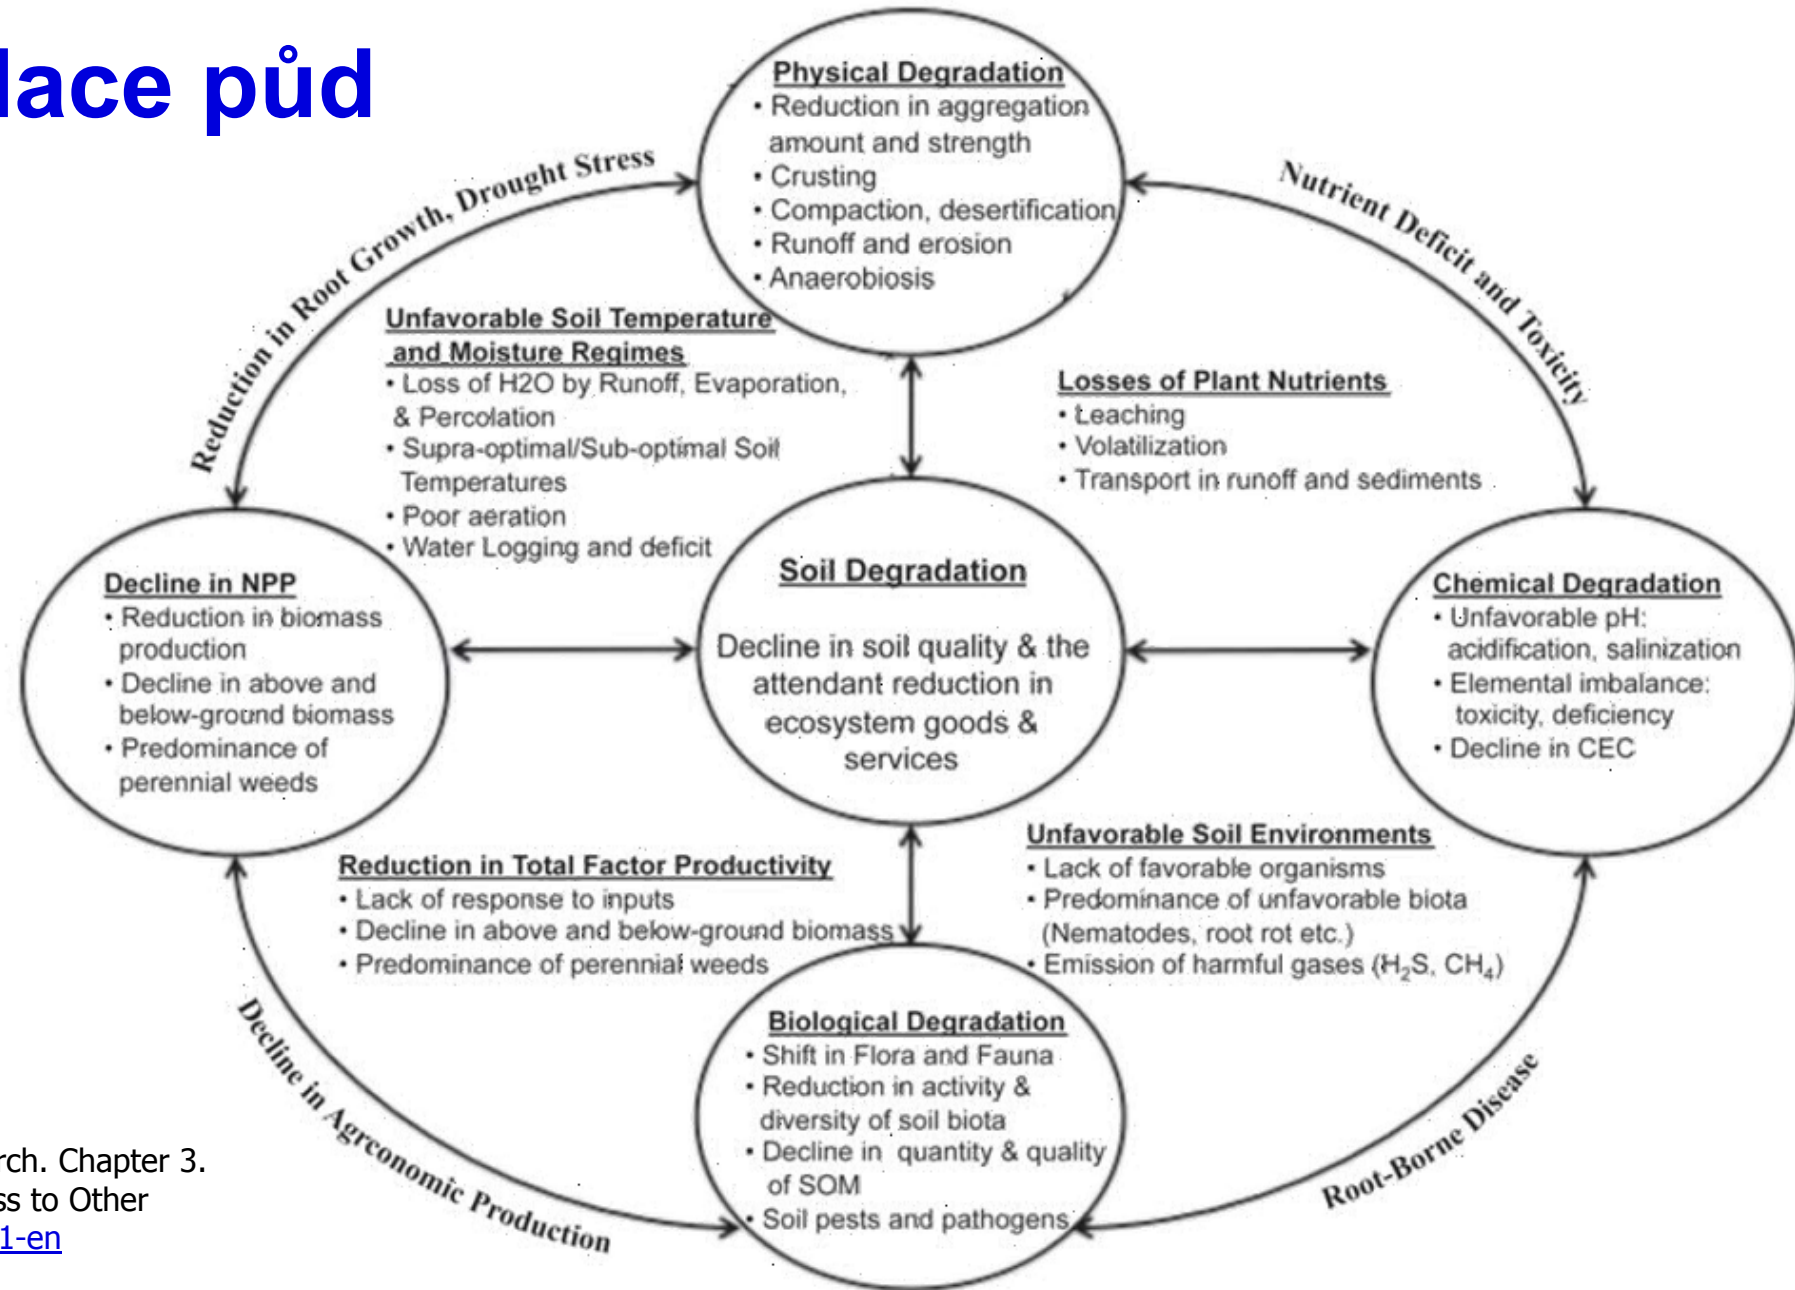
lace půd

Reduction in Root Growth, Drought Stress

Physical Degradation
• Reduction in aggregation amount and strength
• Crusting
• Compaction, desertification
• Runoff and erosion
• Anaerobiosis

Nutrient Deficit and Toxicity

Unfavorable Soil Temperature and Moisture Regimes
• Loss of H2O by Runoff, Evaporation, & Percolation
• Supra-optimal/Sub-optimal Soil Temperatures
• Poor aeration
• Water Logging and deficit

Losses of Plant Nutrients
• Leaching
• Volatilization
• Transport in runoff and sediments

Decline in NPP
• Reduction in biomass production
• Decline in above and below-ground biomass
• Predominance of perennial weeds

Soil Degradation

Decline in soil quality & the attendant reduction in ecosystem goods & services

Chemical Degradation
• Unfavorable pH: acidification, salinization
• Elemental imbalance: toxicity, deficiency
• Decline in CEC

Unfavorable Soil Environments
• Lack of favorable organisms
• Predominance of unfavorable biota (Nematodes, root rot etc.)
• Emission of harmful gases ($H_2S$, $CH_4$)

Reduction in Total Factor Productivity
• Lack of response to inputs
• Decline in above and below-ground biomass
• Predominance of perennial weeds

Biological Degradation
• Shift in Flora and Fauna
• Reduction in activity & diversity of soil biota
• Decline in quantity & quality of SOM
• Soil pests and pathogens

Decline in Agronomic Production

Root-Borne Disease

rch. Chapter 3.
ss to Other
1-en